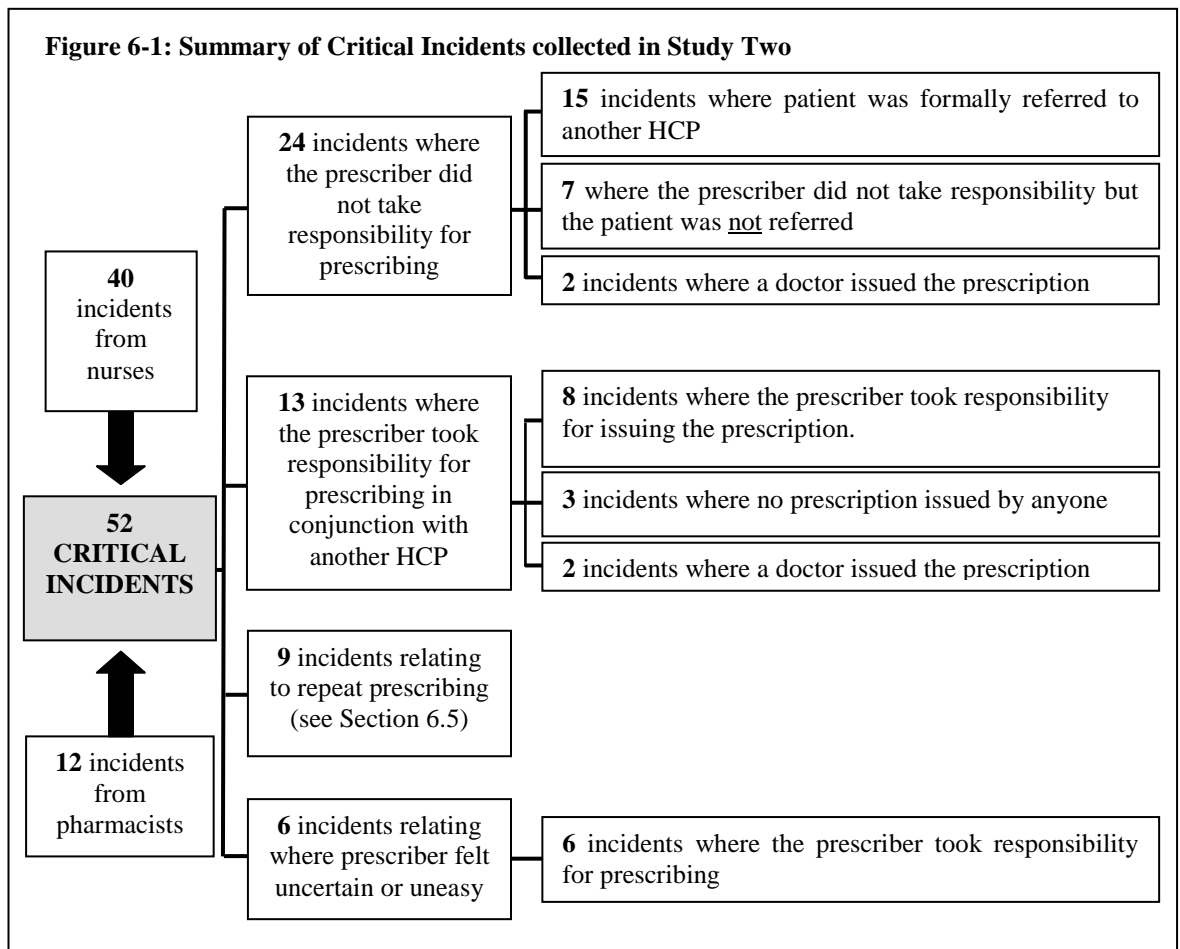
Figure 6-1: Summary of Critical Incidents collected in Study Two

40 incidents from nurses

52 CRITICAL INCIDENTS

12 incidents from pharmacists

24 incidents where the prescriber did not take responsibility for prescribing

15 incidents where patient was formally referred to another HCP

7 where the prescriber did not take responsibility but the patient was not referred

2 incidents where a doctor issued the prescription

13 incidents where the prescriber took responsibility for prescribing in conjunction with another HCP

8 incidents where the prescriber took responsibility for issuing the prescription.

3 incidents where no prescription issued by anyone

2 incidents where a doctor issued the prescription

9 incidents relating to repeat prescribing (see Section 6.5)

6 incidents relating where prescriber felt uncertain or uneasy

6 incidents where the prescriber took responsibility for prescribing